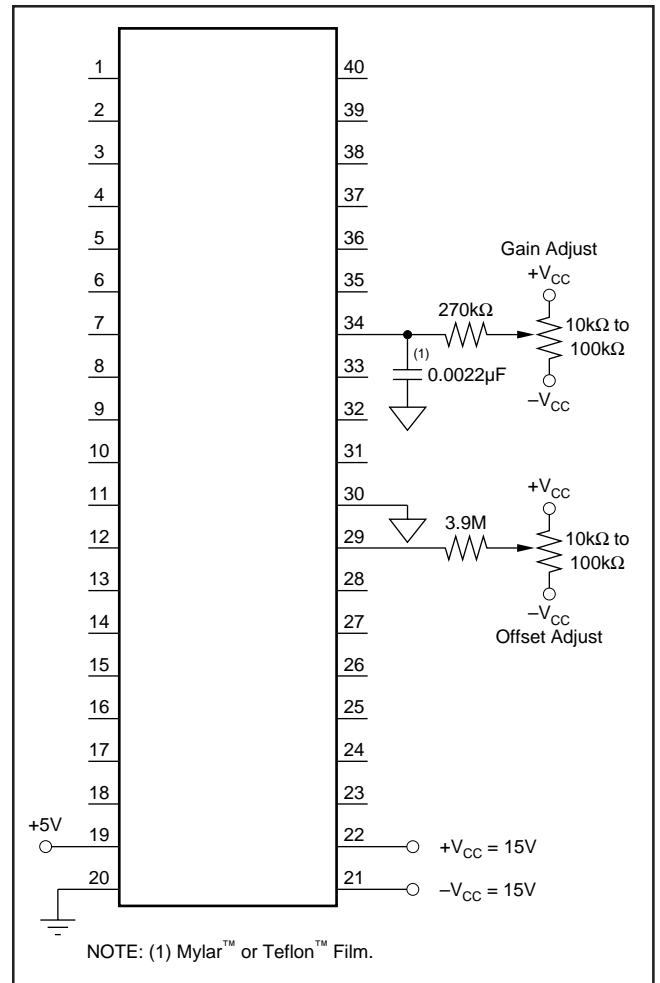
1
2
3
4
5
6
7
8
9
10
11
12
13
14
15
16
17
18
+5V
19
20

40
39
38
37
36
35
34
33
32
31
30
29
28
27
26
25
24
23
22
21

Gain Adjust
$+V_{CC}$
270kΩ
10kΩ to 100kΩ
(1)
0.0022μF
$-V_{CC}$

$+V_{CC}$
3.9M
10kΩ to 100kΩ
$-V_{CC}$
Offset Adjust

$+V_{CC} = 15V$
$-V_{CC} = 15V$

NOTE: (1) Mylar™ or Teflon™ Film.